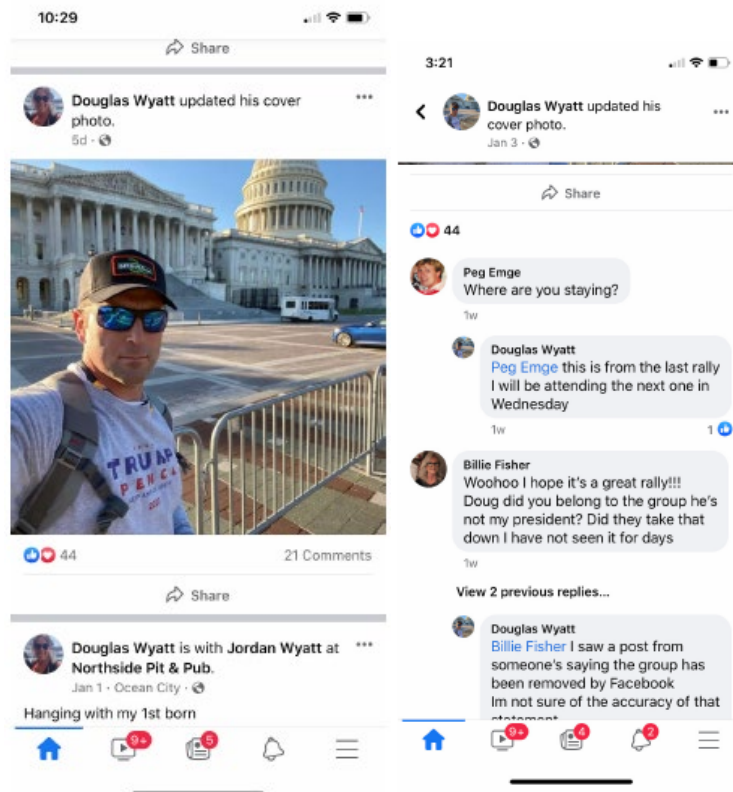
10:29

Share

Douglas Wyatt updated his cover photo.
5d ·

TRUMP PENCE

44

21 Comments

Share

Douglas Wyatt is with Jordan Wyatt at Northside Pit & Pub.
Jan 1 · Ocean City ·

Hanging with my 1st born

9+ 5

3:21

Douglas Wyatt updated his cover photo.
Jan 3 ·

Share

44

Peg Emge
Where are you staying?
1w

Douglas Wyatt
Peg Emge this is from the last rally I will be attending the next one in Wednesday
1w 1

Billie Fisher
Woohoo I hope it's a great rally!!! Doug did you belong to the group he's not my president? Did they take that down I have not seen it for days
1w

View 2 previous replies...

Douglas Wyatt
Billie Fisher I saw a post from someone's saying the group has been removed by Facebook
Im not sure of the accuracy of that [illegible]

9+ 4 2